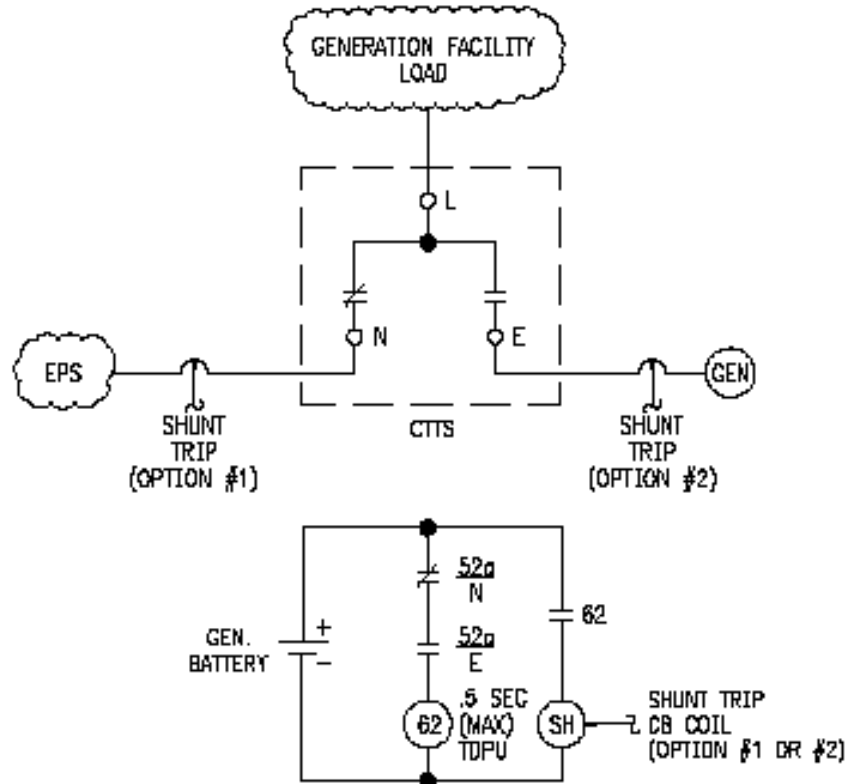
GENERATION FACILITY LOAD

L

N

E

EPS

GEN

SHUNT TRIP (OPTION #1)

CTTS

SHUNT TRIP (OPTION #2)

GEN. BATTERY

+

−

52a
N

52a
E

62

62

.5 SEC (MAX) TDPU

SH

SHUNT TRIP CB COIL (OPTION #1 OR #2)